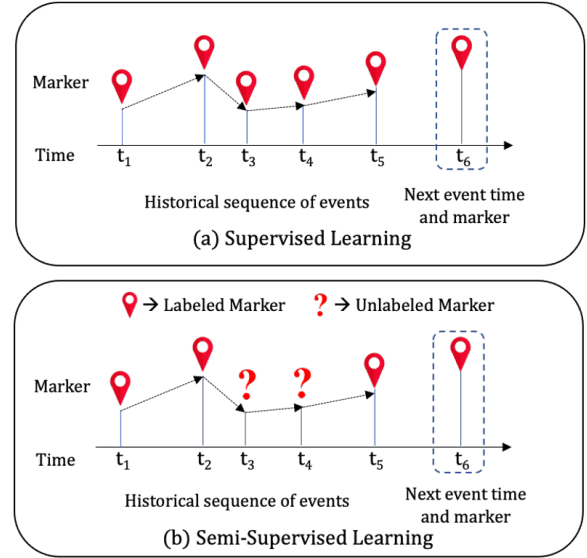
Marker

Time $t_1$ $t_2$ $t_3$ $t_4$ $t_5$ $t_6$

Historical sequence of events

Next event time and marker

(a) Supervised Learning

→ Labeled Marker ? → Unlabeled Marker

Marker

? ?

Time $t_1$ $t_2$ $t_3$ $t_4$ $t_5$ $t_6$

Historical sequence of events

Next event time and marker

(b) Semi-Supervised Learning